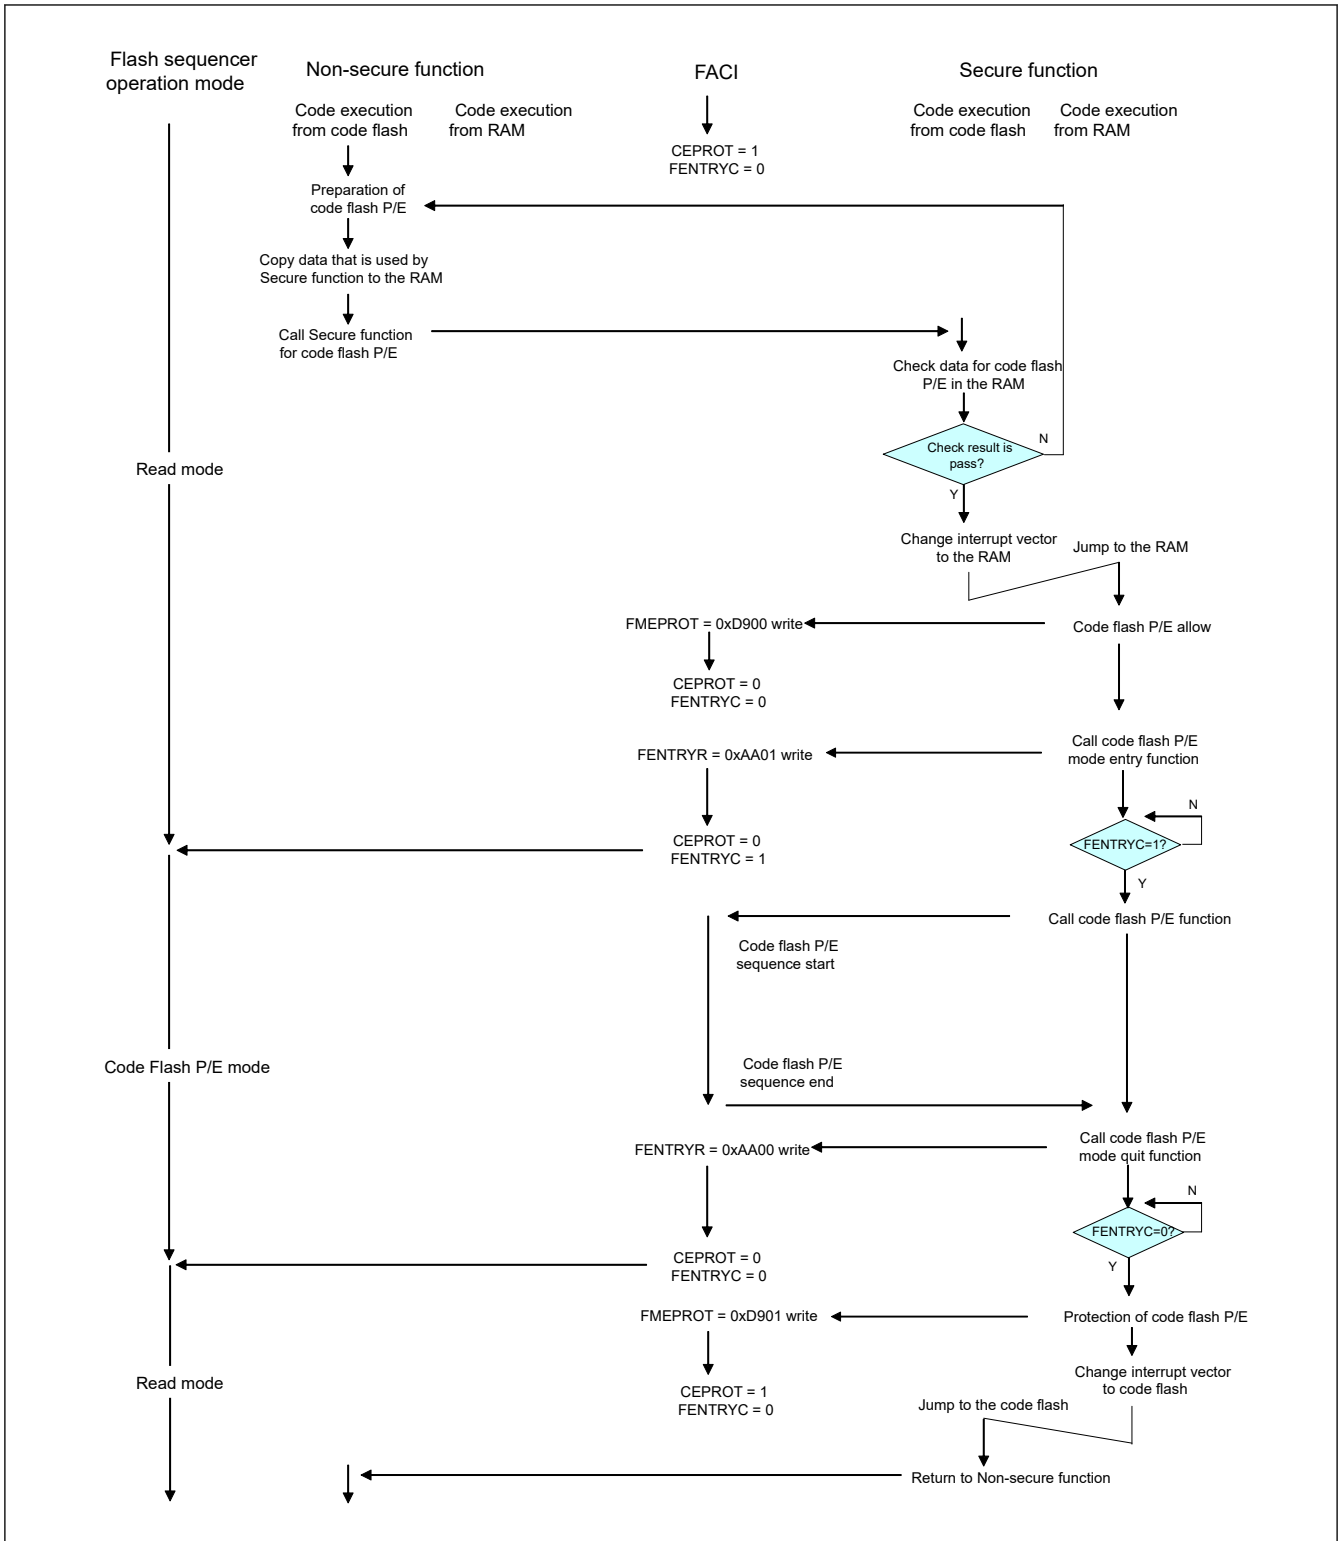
Flash sequencer operation mode

Non-secure function

FACI

Secure function

Code execution from code flash

Code execution from RAM

CEPROT = 1
FENTRYC = 0

Code execution from code flash

Code execution from RAM

Preparation of code flash P/E

Copy data that is used by Secure function to the RAM

Call Secure function for code flash P/E

Check data for code flash P/E in the RAM

Check result is pass?

N

Y

Read mode

Change interrupt vector to the RAM

Jump to the RAM

FMEPROT = 0xD900 write

Code flash P/E allow

CEPROT = 0
FENTRYC = 0

FENTRYR = 0xAA01 write

Call code flash P/E mode entry function

N

CEPROT = 0
FENTRYC = 1

FENTRYC=1?

Y

Call code flash P/E function

Code flash P/E sequence start

Code Flash P/E mode

Code flash P/E sequence end

FENTRYR = 0xAA00 write

Call code flash P/E mode quit function

N

FENTRYC=0?

CEPROT = 0
FENTRYC = 0

Y

FMEPROT = 0xD901 write

Protection of code flash P/E

Read mode

Change interrupt vector to code flash

CEPROT = 1
FENTRYC = 0

Jump to the code flash

Return to Non-secure function